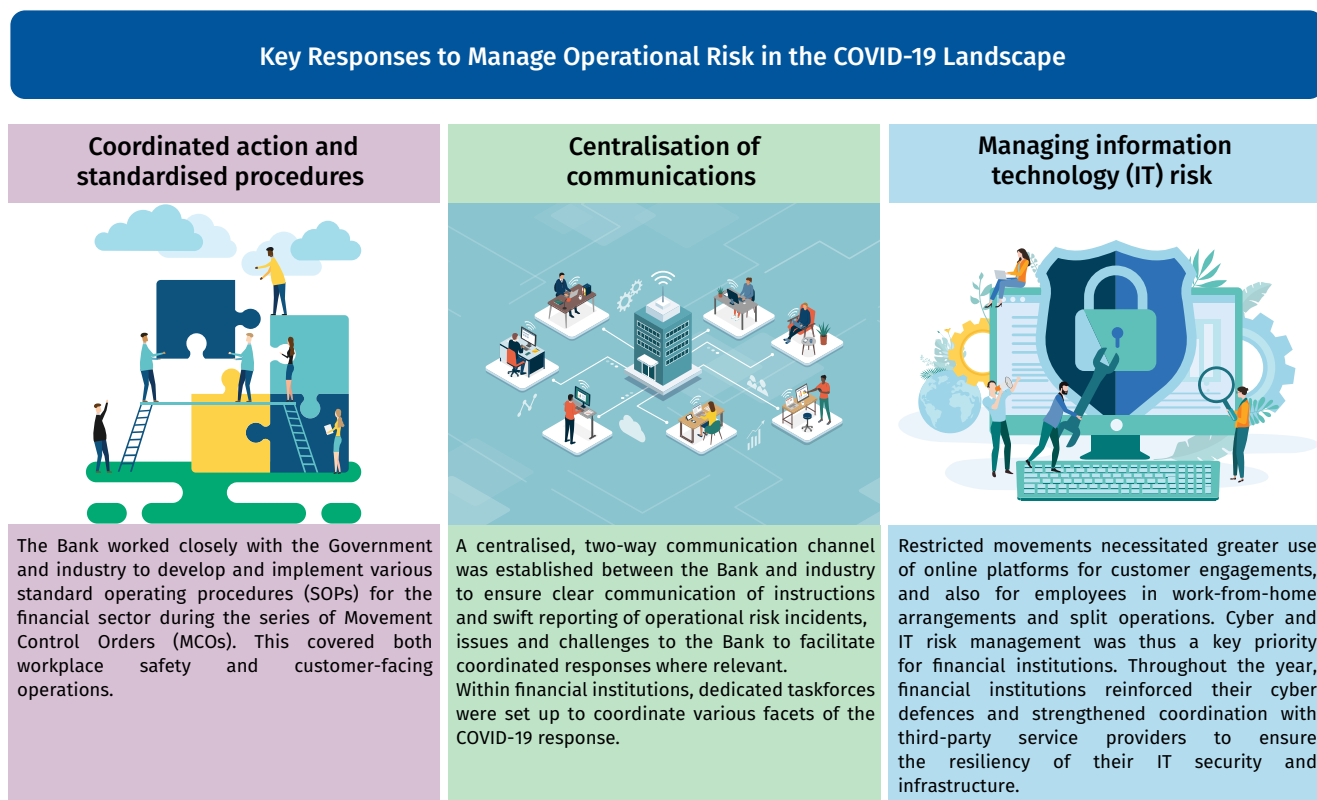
Key Responses to Manage Operational Risk in the COVID-19 Landscape

Coordinated action and standardised procedures

The Bank worked closely with the Government and industry to develop and implement various standard operating procedures (SOPs) for the financial sector during the series of Movement Control Orders (MCOs). This covered both workplace safety and customer-facing operations.

Centralisation of communications

A centralised, two-way communication channel was established between the Bank and industry to ensure clear communication of instructions and swift reporting of operational risk incidents, issues and challenges to the Bank to facilitate coordinated responses where relevant.
Within financial institutions, dedicated taskforces were set up to coordinate various facets of the COVID-19 response.

Managing information technology (IT) risk

Restricted movements necessitated greater use of online platforms for customer engagements, and also for employees in work-from-home arrangements and split operations. Cyber and IT risk management was thus a key priority for financial institutions. Throughout the year, financial institutions reinforced their cyber defences and strengthened coordination with third-party service providers to ensure the resiliency of their IT security and infrastructure.